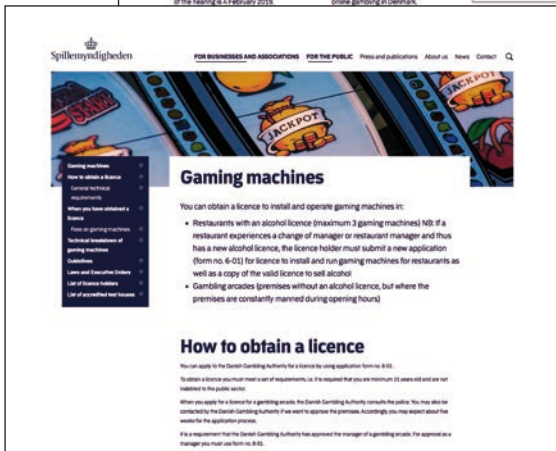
of the hearing is 4 February 2019.

online gambling in Denmark.

Spillemyndigheden

FOR BUSINESSES AND ASSOCIATIONS FOR THE PUBLIC Press and publications About us News Contact

JACKPOT

Gaming machines
How to obtain a licence
General technical requirements
When you have obtained a licence
Fees on gaming machines
Technical breakdown of gaming machines
Guidelines
Laws and Executive Orders
List of licence holders
List of accredited test houses

Gaming machines

You can obtain a licence to install and operate gaming machines in:

• Restaurants with an alcohol licence (maximum 3 gaming machines) NB: If a restaurant experiences a change of manager or restaurant manager and thus has a new alcohol licence, the licence holder must submit a new application (form no. 6-01) for licence to install and run gaming machines for restaurants as well as a copy of the valid licence to sell alcohol
• Gambling arcades (premises without an alcohol licence, but where the premises are constantly manned during opening hours)

How to obtain a licence

You can apply to the Danish Gambling Authority for a licence by using application form no. 8-03.

To obtain a licence you must meet a set of requirements, i.e. it is required that you are minimum 21 years old and are not indebted to the public sector.

When you apply for a licence for a gambling arcade, the Danish Gambling Authority consults the police. You may also be contacted by the Danish Gambling Authority if we want to approve the premises. Accordingly you may expect about five weeks for the application process.

It is a requirement that the Danish Gambling Authority has approved the manager of a gambling arcade. For approval as a manager you must use form no. 8-01.